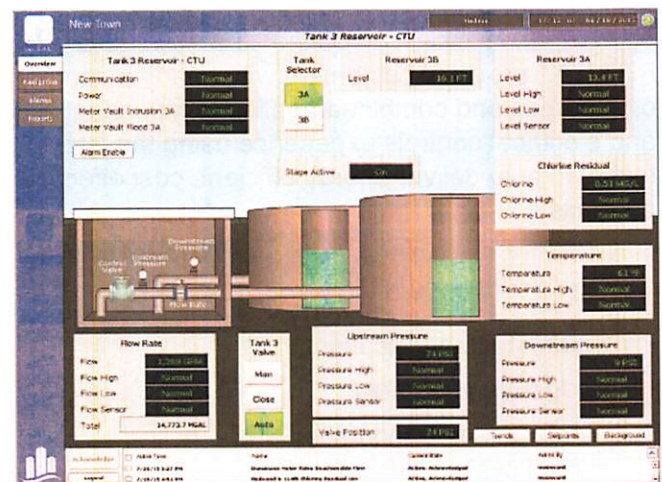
New Town

Tank 3 Reservoir - CTU

Overview

Tank 3 Reservoir - CTU

| | |
|---|---|
| Communication | Normal |
| Power | Normal |
| Meter Vault Intrusion 3A | Normal |
| Meter Vault Flood 3A | Normal |

Alarm Enable

Tank Selector

3A

3B

Reservoir 3B

Level 16.1 FT

Reservoir 3A

| | |
|---|---|
| Level | 13.4 FT |
| Level High | Normal |
| Level Low | Normal |
| Level Sensor | Normal |

Stage Active On

Chlorine Residual

| | |
|---|---|
| Chlorine | 0.51 MG/L |
| Chlorine High | Normal |
| Chlorine Low | Normal |

Control Valve

Upstream Pressure

Downstream Pressure

Flow Rate

Temperature

| | |
|---|---|
| Temperature | 61 °F |
| Temperature High | Normal |
| Temperature Low | Normal |

Flow Rate

| | |
|---|---|
| Flow | 2,269 GPM |
| Flow High | Normal |
| Flow Low | Normal |
| Flow Sensor | Normal |
| Total | 14,773.7 MGAL |

Tank 3 Valve

Man

Close

Auto

Upstream Pressure

| | |
|---|---|
| Pressure | 74 PSI |
| Pressure High | Normal |
| Pressure Low | Normal |
| Pressure Sensor | Normal |

Valve Position 24 PSI

Downstream Pressure

| | |
|---|---|
| Pressure | 9 PSI |
| Pressure High | Normal |
| Pressure Low | Normal |
| Pressure Sensor | Normal |

Trends

Setpoints

Background

Acknowledge

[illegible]